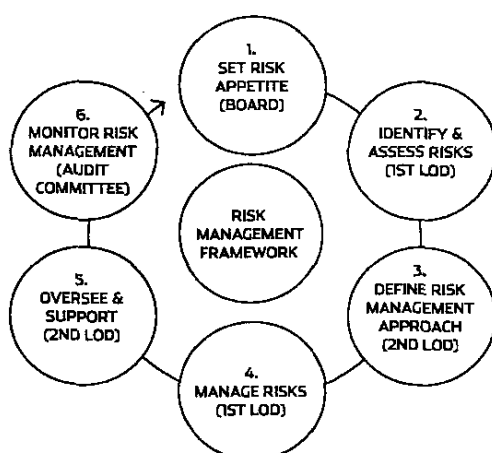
1. SET RISK APPETITE (BOARD)

2. IDENTIFY & ASSESS RISKS (1ST LOD)

3. DEFINE RISK MANAGEMENT APPROACH (2ND LOD)

4. MANAGE RISKS (1ST LOD)

5. OVERSEE & SUPPORT (2ND LOD)

6. MONITOR RISK MANAGEMENT (AUDIT COMMITTEE)

RISK MANAGEMENT FRAMEWORK